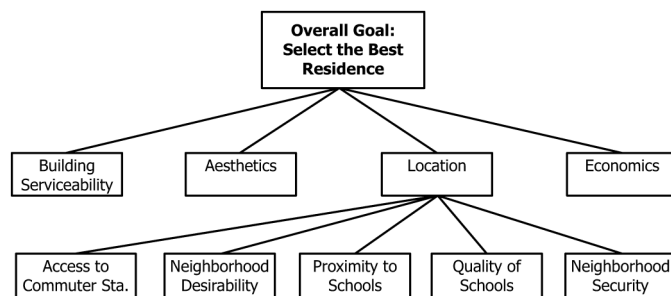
Overall Goal: Select the Best Residence

Building Serviceability

Aesthetics

Location

Economics

Access to Commuter Sta.

Neighborhood Desirability

Proximity to Schools

Quality of Schools

Neighborhood Security